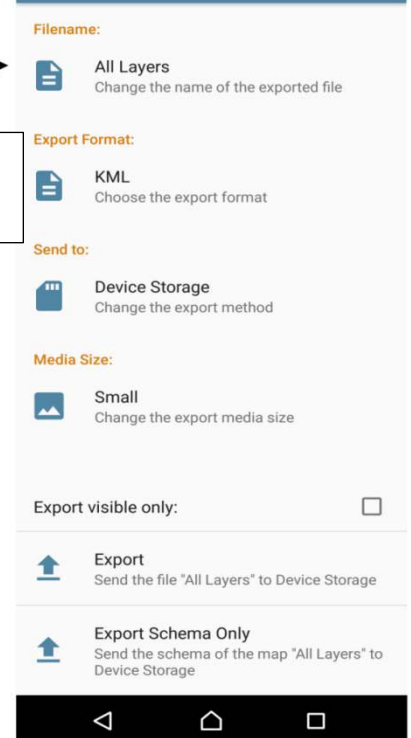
Filename:

All Layers
Change the name of the exported file

Export Format:

KML
Choose the export format

Send to:

Device Storage
Change the export method

Media Size:

Small
Change the export media size

Export visible only:

Export
Send the file "All Layers" to Device Storage

Export Schema Only
Send the schema of the map "All Layers" to Device Storage